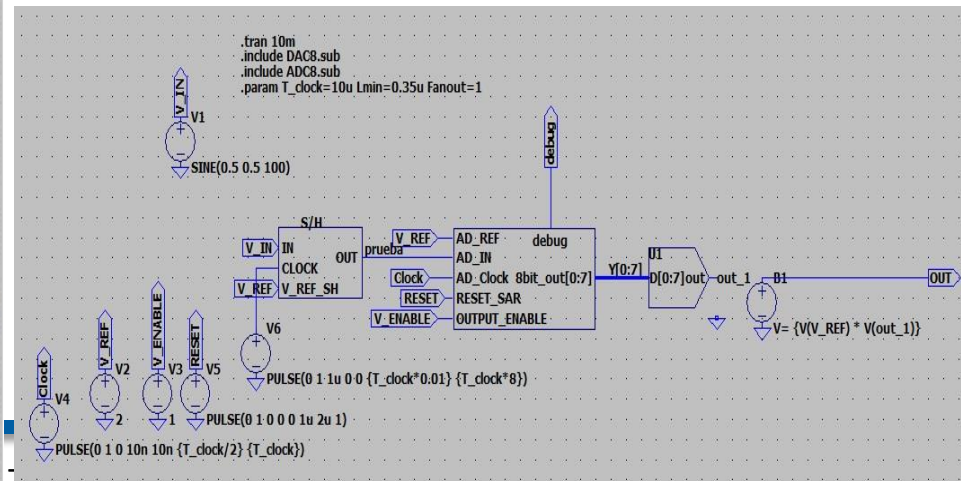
.tran 10m
.include DAC8.sub
.include ADC8.sub
.param T_clock=10u Lmin=0.35u Fanout=1

V_IN
V1
SINE(0.5 0.5 100)

debug

S/H
V_IN IN
OUT
prueba
CLOCK
V_REF V_REF_SH
V6
PULSE(0 1 1u 0 0 {T_clock*0.01} {T_clock*8})

V_REF AD_REF
debug
AD_IN
Clock AD_Clock 8bit_out[0:7]
RESET RESET_SAR
V_ENABLE OUTPUT_ENABLE

Y[0:7]
U1
D[0:7]out
out_1
B1
V= {V(V_REF) * V(out_1)}
OUT

Clock
V4
V_REF
V2
2
V_ENABLE
V3
1
RESET
V5
PULSE(0 1 0 0 0 1u 2u 1)
PULSE(0 1 0 10n 10n {T_clock/2} {T_clock})